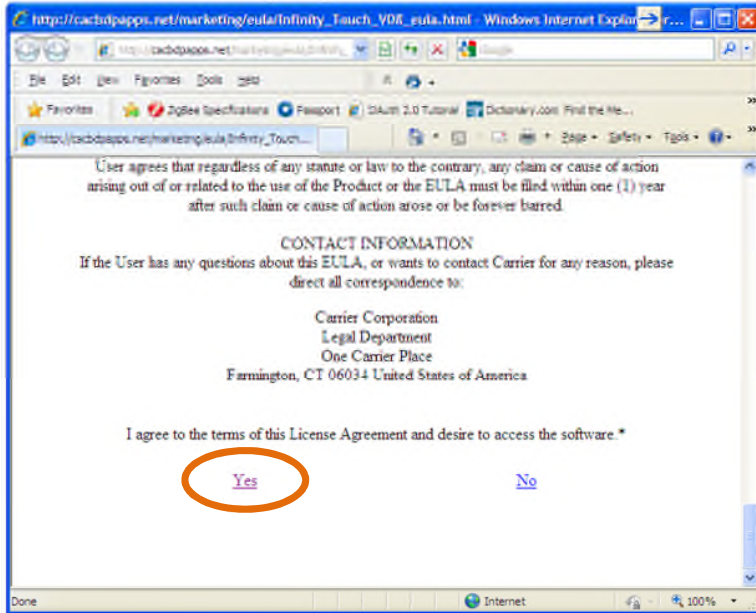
http://cacbdpapps.net/marketing/eula/Infinity_Touch_V08_eula.html - Windows Internet Explor

http://cacbdpapps.net/marketing/eula/Infinity_

Google

File Edit View Favorites Tools Help

Favorites

ZigBee Specifications

Passport

OAuth 2.0 Tutorial

Dictionary.com

Find the Me...

http://cacbdpapps.net/marketing/eula/Infinity_Touch...

Page Safety Tools

User agrees that regardless of any statute or law to the contrary, any claim or cause of action arising out of or related to the use of the Product or the EULA must be filed within one (1) year after such claim or cause of action arose or be forever barred.

CONTACT INFORMATION
If the User has any questions about this EULA, or wants to contact Carrier for any reason, please direct all correspondence to:

Carrier Corporation
Legal Department
One Carrier Place
Farmington, CT 06034 United States of America

I agree to the terms of this License Agreement and desire to access the software.*

Yes

No

Done

Internet

100%